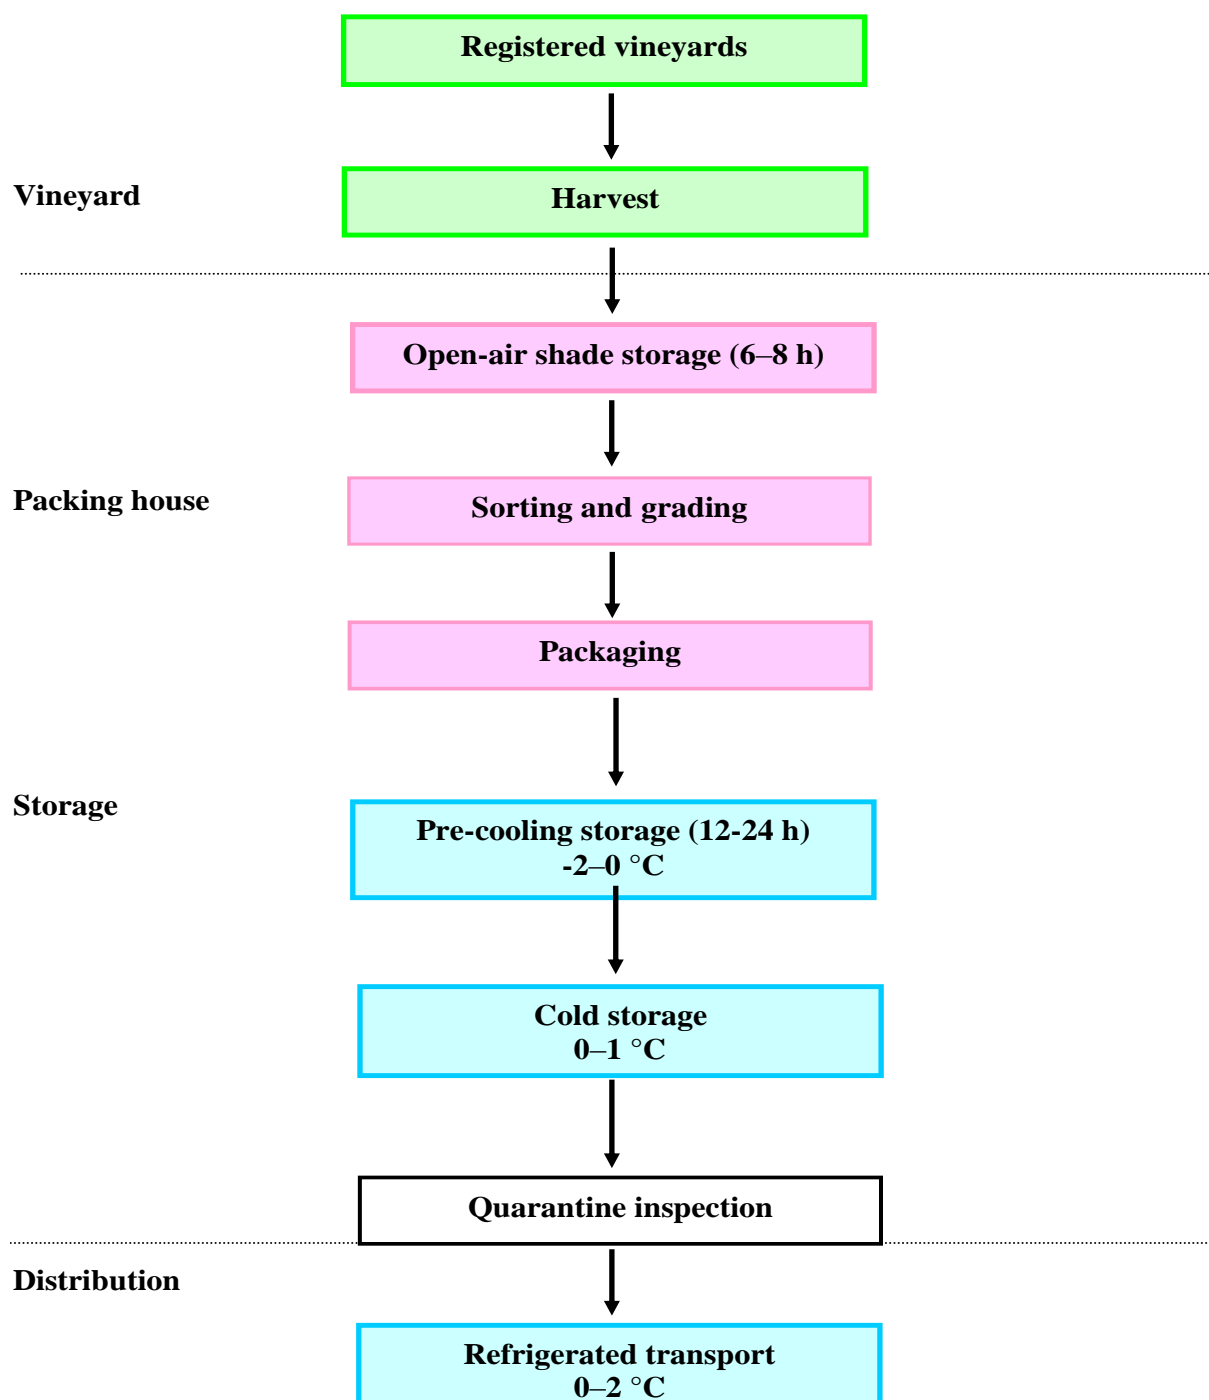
Registered vineyards

Vineyard

Harvest

Open-air shade storage (6–8 h)

Packing house

Sorting and grading

Packaging

Storage

Pre-cooling storage (12-24 h)
-2–0 °C

Cold storage
0–1 °C

Quarantine inspection

Distribution

Refrigerated transport
0–2 °C